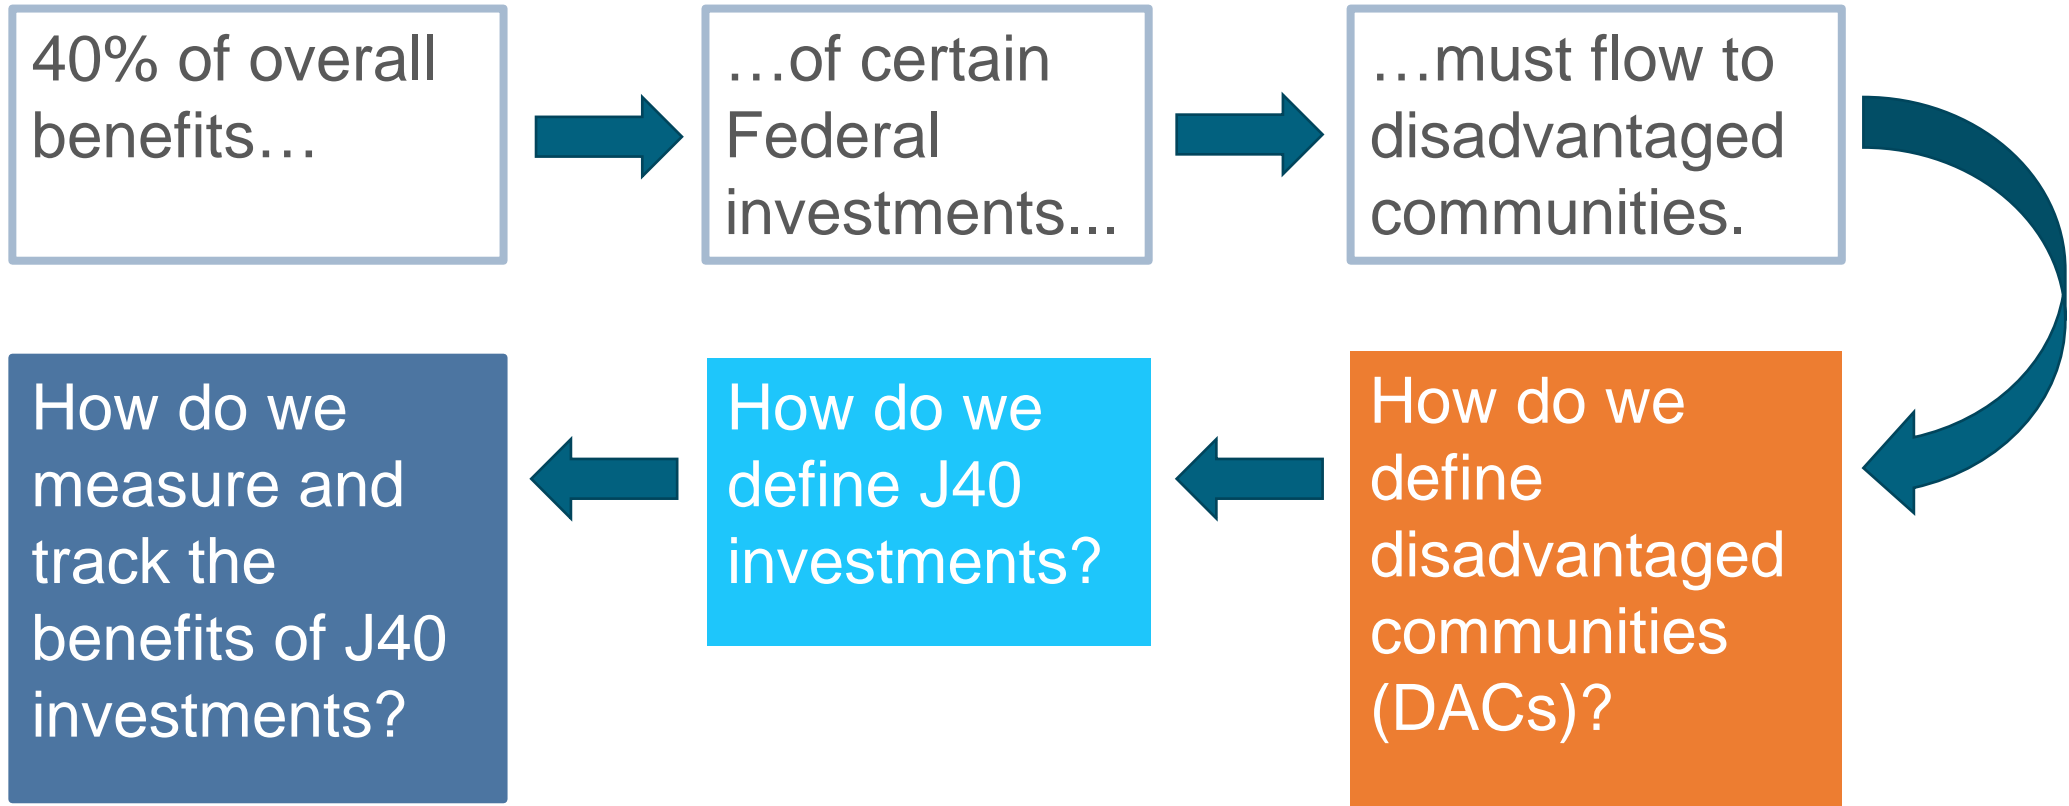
40% of overall benefits…

…of certain Federal investments...

…must flow to disadvantaged communities.

How do we define disadvantaged communities (DACs)?

How do we define J40 investments?

How do we measure and track the benefits of J40 investments?